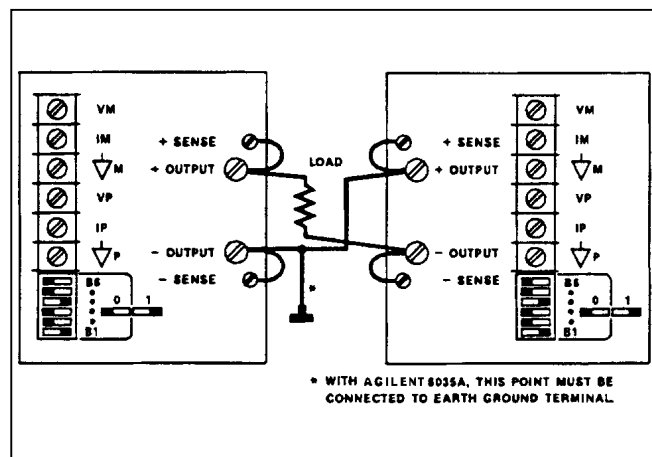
VM
IM
$\nabla_M$
VP
IP
$\nabla_P$
B6
B1
0 1

+ SENSE
+ OUTPUT
LOAD
- OUTPUT
- SENSE
*

+ SENSE
+ OUTPUT
- OUTPUT
- SENSE

VM
IM
$\nabla_M$
VP
IP
$\nabla_P$
B6
B1
0 1

* WITH AGILENT 6035A, THIS POINT MUST BE CONNECTED TO EARTH GROUND TERMINAL.